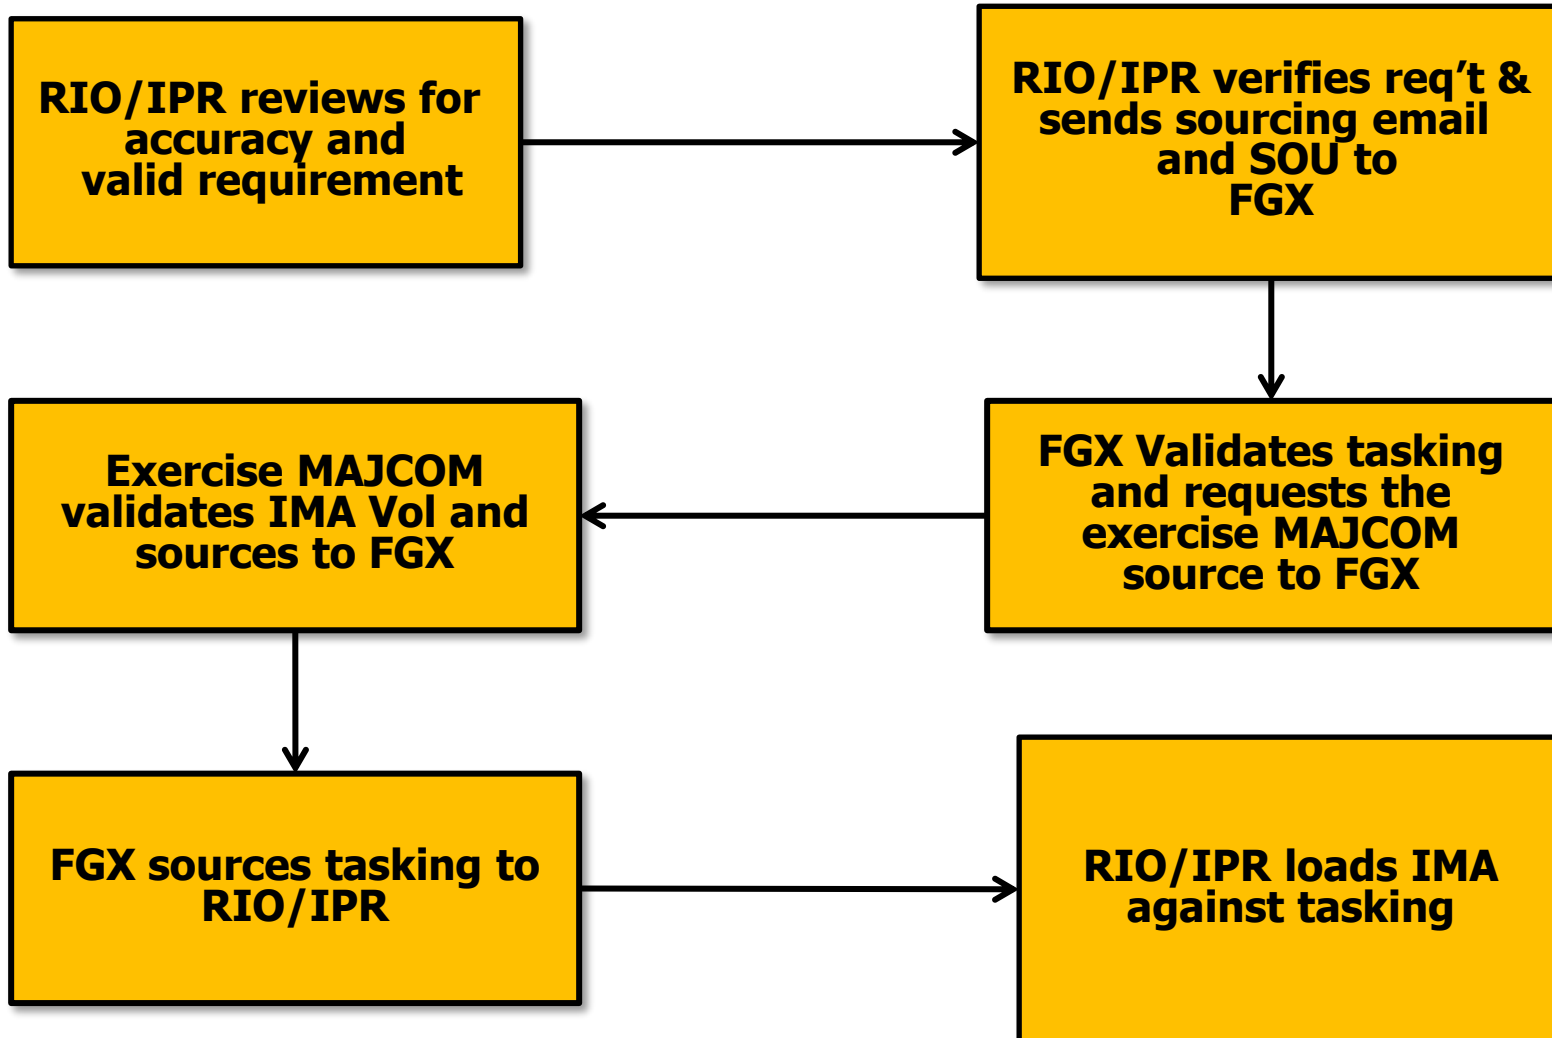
RIO/IPR reviews for accuracy and valid requirement

RIO/IPR verifies req’t & sends sourcing email and SOU to FGX

FGX Validates tasking and requests the exercise MAJCOM source to FGX

Exercise MAJCOM validates IMA Vol and sources to FGX

FGX sources tasking to RIO/IPR

RIO/IPR loads IMA against tasking